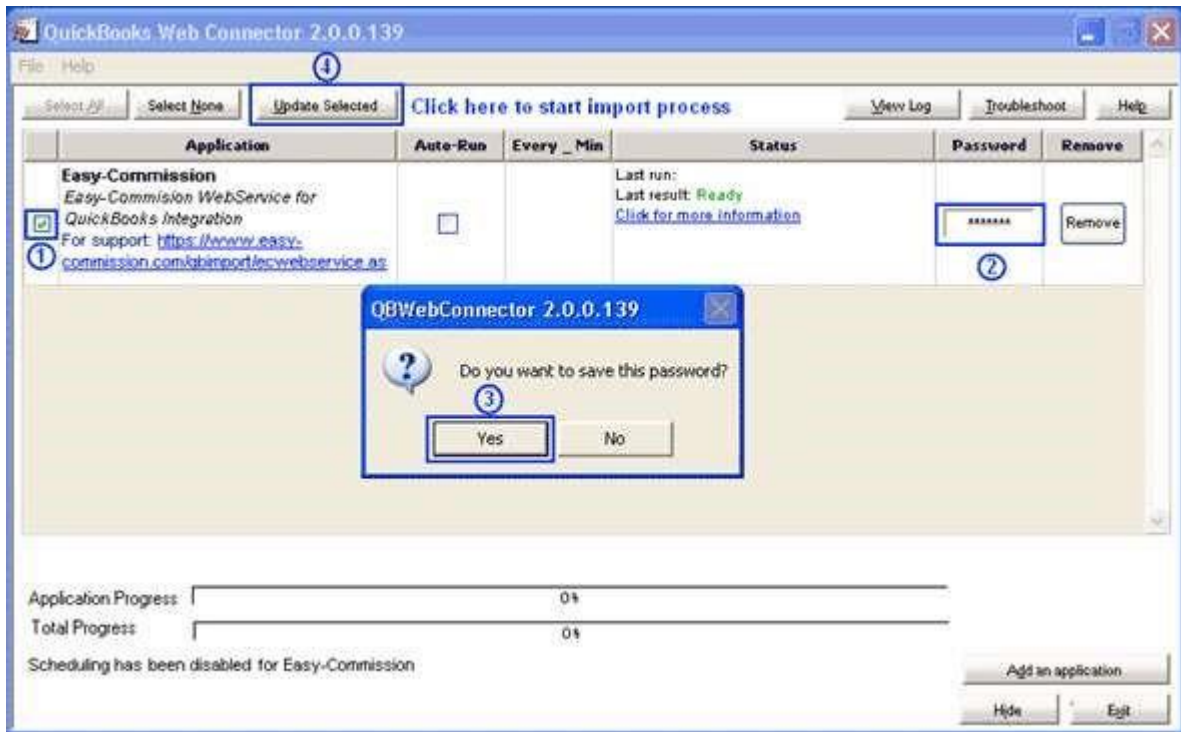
QuickBooks Web Connector 2.0.0.139

File Help

④

Select All | Select None | Update Selected | Click here to start import process | View Log | Troubleshoot | Help

| | Application | Auto-Run | Every _ Min | Status | Password | Remove |
|---|---|---|---|---|---|---|
| ① | **Easy-Commission** *Easy-Commision WebService for QuickBooks Integration* For support: https://www.easy-commission.com/qbimport/ecwebservice.as | | | Last run: Last result: Ready Click for more information | ******* ② | Remove |

QBWebConnector 2.0.0.139

Do you want to save this password?

③

Yes | No

Application Progress 0%

Total Progress 0%

Scheduling has been disabled for Easy-Commission

Add an application

Hide | Exit